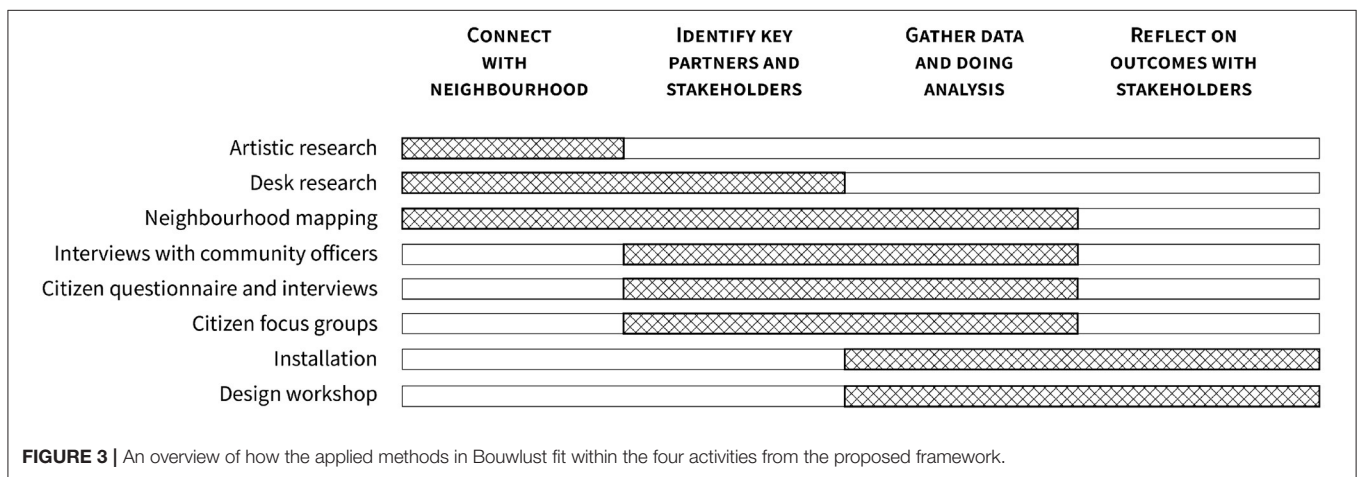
CONNECT WITH NEIGHBOURHOOD

IDENTIFY KEY PARTNERS AND STAKEHOLDERS

GATHER DATA AND DOING ANALYSIS

REFLECT ON OUTCOMES WITH STAKEHOLDERS

Artistic research

Desk research

Neighbourhood mapping

Interviews with community officers

Citizen questionnaire and interviews

Citizen focus groups

Installation

Design workshop

FIGURE 3 | An overview of how the applied methods in Bouwlust fit within the four activities from the proposed framework.